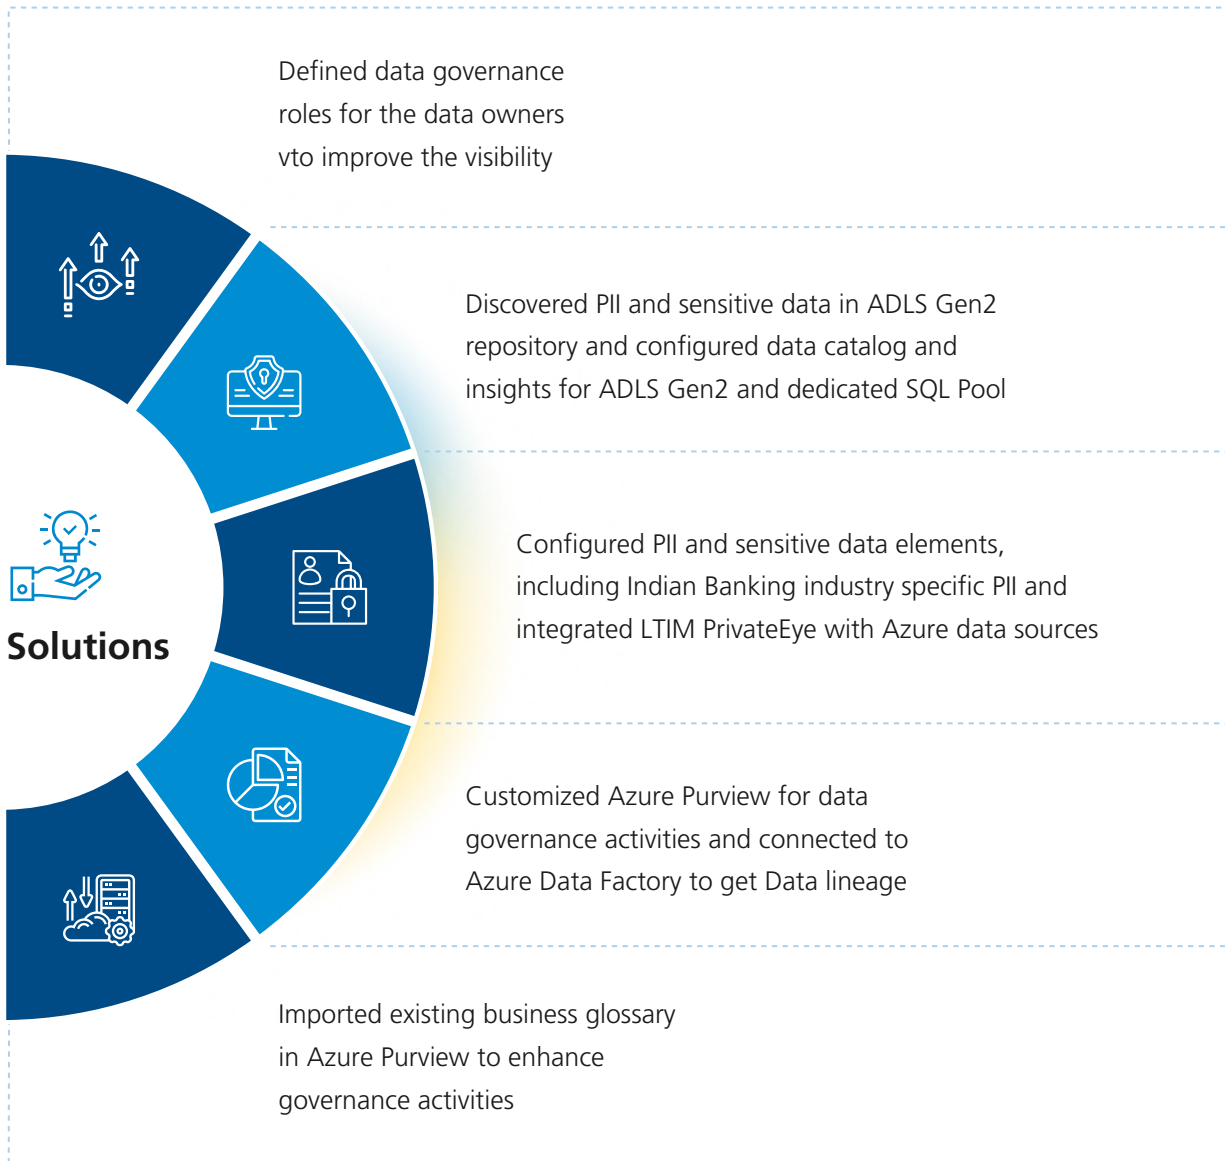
Defined data governance roles for the data owners vto improve the visibility

Discovered PII and sensitive data in ADLS Gen2 repository and configured data catalog and insights for ADLS Gen2 and dedicated SQL Pool

Solutions

Configured PII and sensitive data elements, including Indian Banking industry specific PII and integrated LTIM PrivateEye with Azure data sources

Customized Azure Purview for data governance activities and connected to Azure Data Factory to get Data lineage

Imported existing business glossary in Azure Purview to enhance governance activities